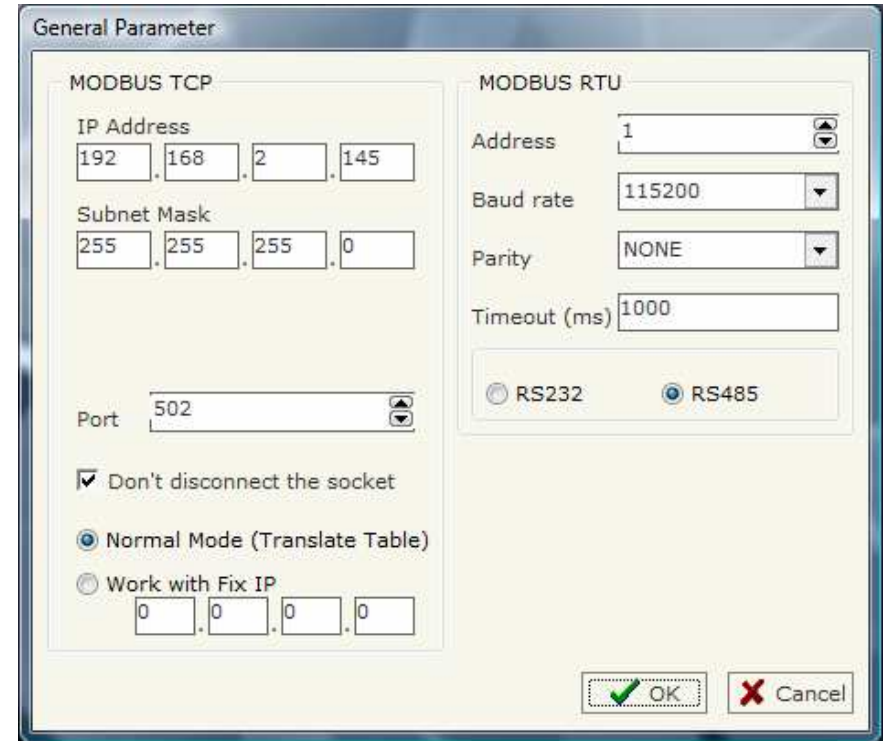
General Parameter

MODBUS TCP

IP Address

192 . 168 . 2 . 145

Subnet Mask

255 . 255 . 255 . 0

Port 502

Don't disconnect the socket

Normal Mode (Translate Table)

Work with Fix IP

0 . 0 . 0 . 0

MODBUS RTU

Address 1

Baud rate 115200

Parity NONE

Timeout (ms) 1000

RS232 RS485

OK Cancel